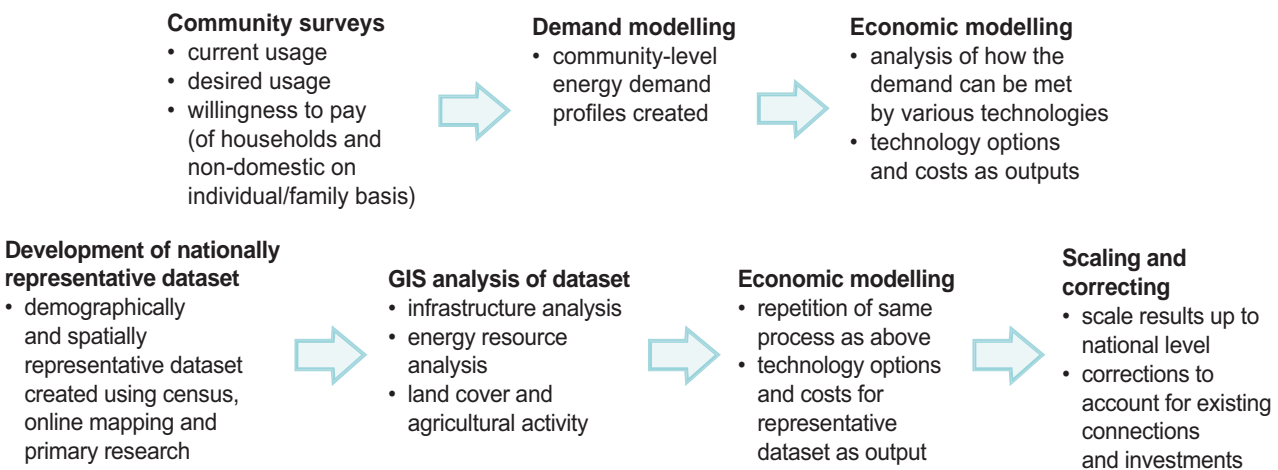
**Community surveys**
- current usage
- desired usage
- willingness to pay (of households and non-domestic on individual/family basis)

**Demand modelling**
- community-level energy demand profiles created

**Economic modelling**
- analysis of how the demand can be met by various technologies
- technology options and costs as outputs

**Development of nationally representative dataset**
- demographically and spatially representative dataset created using census, online mapping and primary research

**GIS analysis of dataset**
- infrastructure analysis
- energy resource analysis
- land cover and agricultural activity

**Economic modelling**
- repetition of same process as above
- technology options and costs for representative dataset as output

**Scaling and correcting**
- scale results up to national level
- corrections to account for existing connections and investments